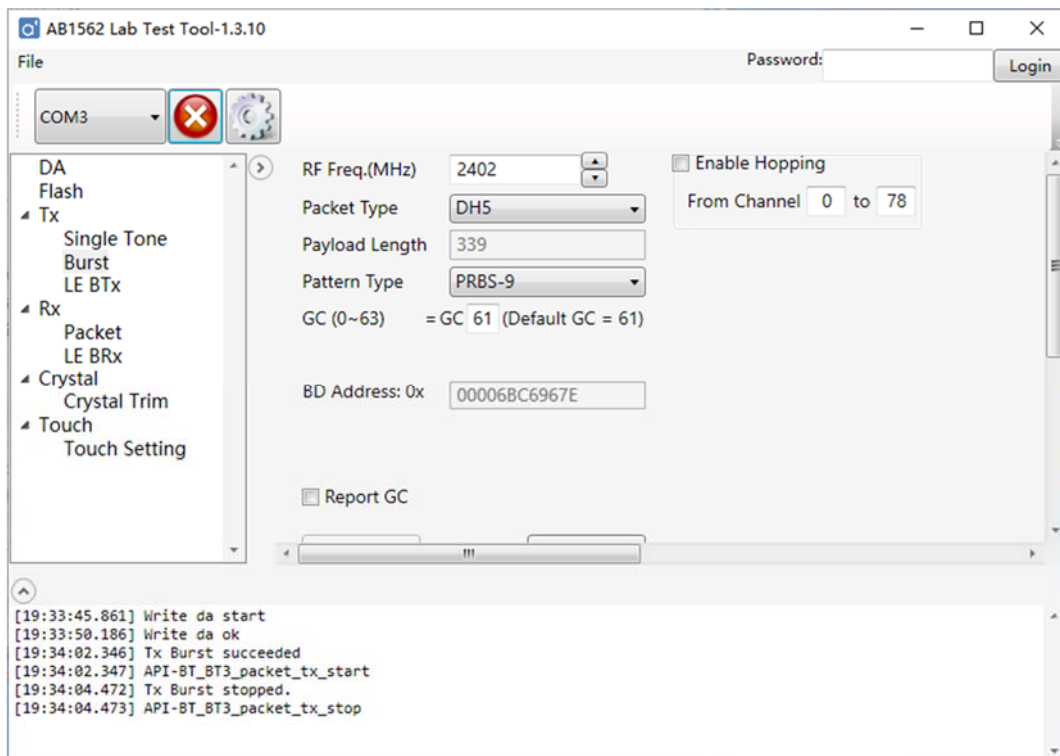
AB1562 Lab Test Tool-1.3.10

File

Password: Login

COM3

DA
Flash
Tx
Single Tone
Burst
LE BTx
Rx
Packet
LE BRx
Crystal
Crystal Trim
Touch
Touch Setting

RF Freq.(MHz) 2402
Packet Type DH5
Payload Length 339
Pattern Type PRBS-9
GC (0~63) = GC 61 (Default GC = 61)

BD Address: 0x 00006BC6967E

Report GC

Enable Hopping
From Channel 0 to 78

[19:33:45.861] Write da start
[19:33:50.186] Write da ok
[19:34:02.346] Tx Burst succeeded
[19:34:02.347] API-BT_BT3_packet_tx_start
[19:34:04.472] Tx Burst stopped.
[19:34:04.473] API-BT_BT3_packet_tx_stop